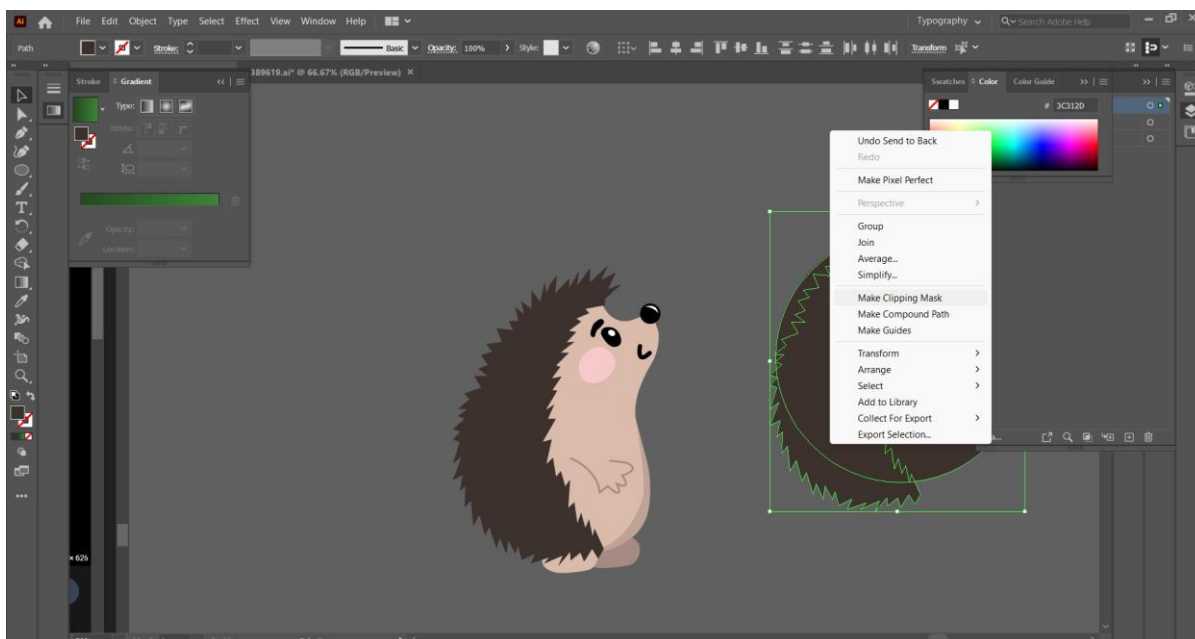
Ai File Edit Object Type Select Effect View Window Help

Typography

Search Adobe Help

Path

Stroke:

Basic

Opacity: 100%

Style:

Transform

Stroke Gradient

Type:

Stroke:

Opacity:

Location:

389619.ai* @ 66.67% (RGB/Preview) ×

Swatches Color Color Guide

# 3C312D

Undo Send to Back
Redo

Make Pixel Perfect

Perspective

Group
Join
Average...
Simplify...

Make Clipping Mask
Make Compound Path
Make Guides

Transform
Arrange
Select
Add to Library
Collect For Export
Export Selection...

× 626